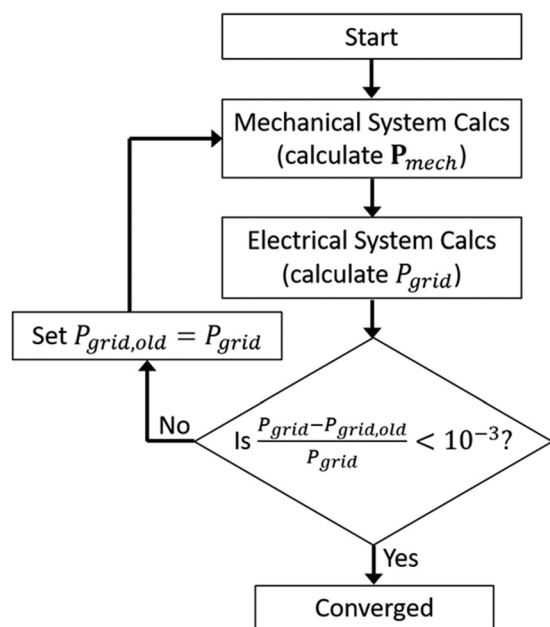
Start

Mechanical System Calcs (calculate $\mathbf{P}_{mech}$)

Electrical System Calcs (calculate $P_{grid}$)

Set $P_{grid,old} = P_{grid}$

No

Is $\frac{P_{grid} - P_{grid,old}}{P_{grid}} < 10^{-3}$?

Yes

Converged